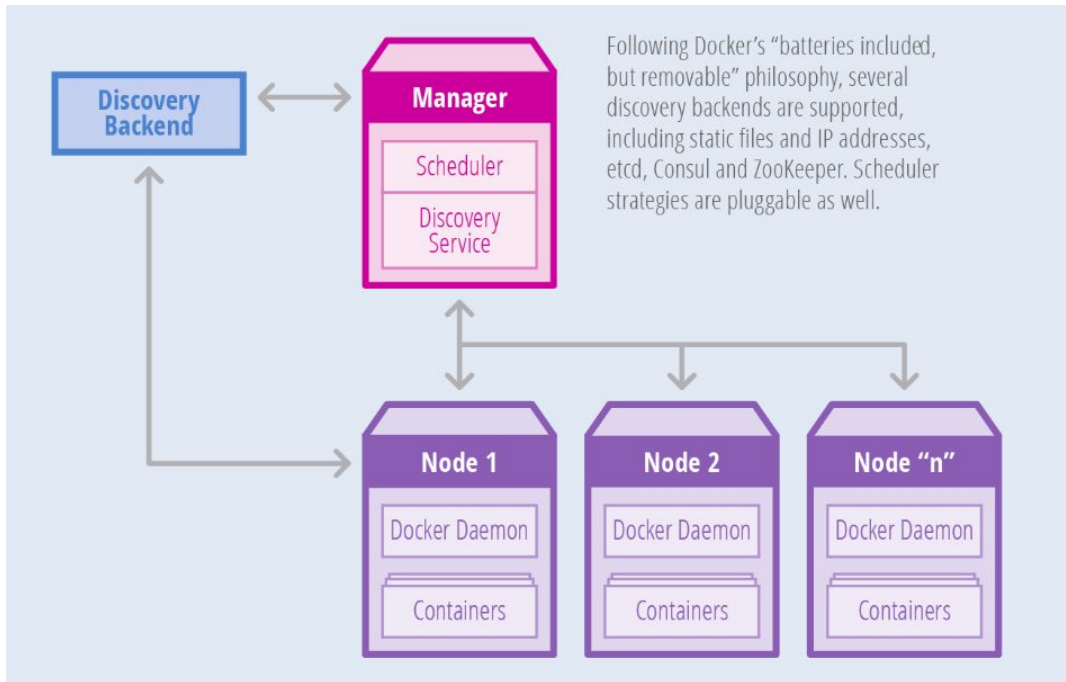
Discovery Backend

Manager

Scheduler

Discovery Service

Following Docker's "batteries included, but removable" philosophy, several discovery backends are supported, including static files and IP addresses, etcd, Consul and ZooKeeper. Scheduler strategies are pluggable as well.

Node 1

Docker Daemon

Containers

Node 2

Docker Daemon

Containers

Node "n"

Docker Daemon

Containers